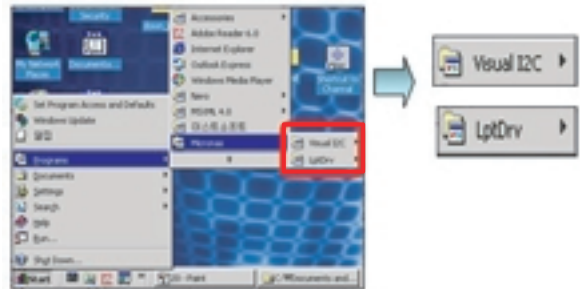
Security

My Network Places

Documents

Accessories
Adobe Reader 6.0
Internet Explorer
Outlook Express
Windows Media Player
Nero
PSPPL 4.0
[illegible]
Microsys

Visual I2C
LptDrv

Shortcut to Channel

Set Program Access and Defaults
Windows Update
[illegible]

Programs
Documents
Settings
Search
Help
Run...

Shut Down...

Start

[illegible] - Paint

C:\Documents and...

Visual I2C

LptDrv